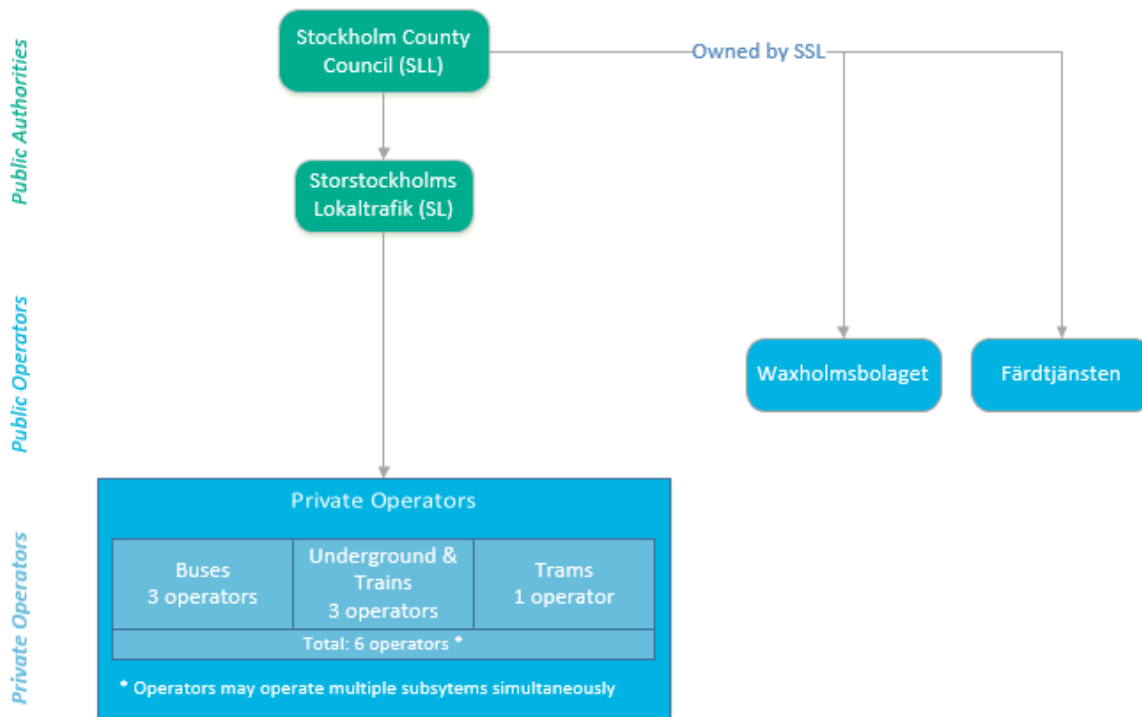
Public Authorities

Stockholm County Council (SLL)

Owned by SSL

Storstockholms Lokaltrafik (SL)

Public Operators

Waxholmsbolaget

Färdtjänsten

Private Operators

Private Operators

| Buses 3 operators | Underground & Trains 3 operators | Trams 1 operator |
|---|---|---|
| Total: 6 operators * | | |

* Operators may operate multiple subsytems simultaneously